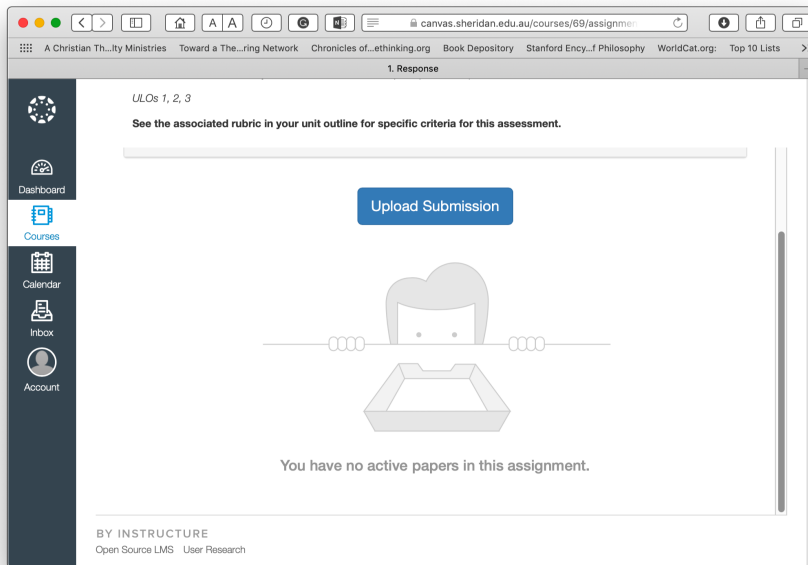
A A

canvas.sheridan.edu.au/courses/69/assignmen

A Christian Th...lty Ministries Toward a The...ring Network Chronicles of...ethinking.org Book Depository Stanford Ency...f Philosophy WorldCat.org: Top 10 Lists

1. Response

Dashboard

Courses

Calendar

Inbox

Account

ULOs 1, 2, 3

See the associated rubric in your unit outline for specific criteria for this assessment.

Upload Submission

You have no active papers in this assignment.

BY INSTRUCTURE

Open Source LMS User Research